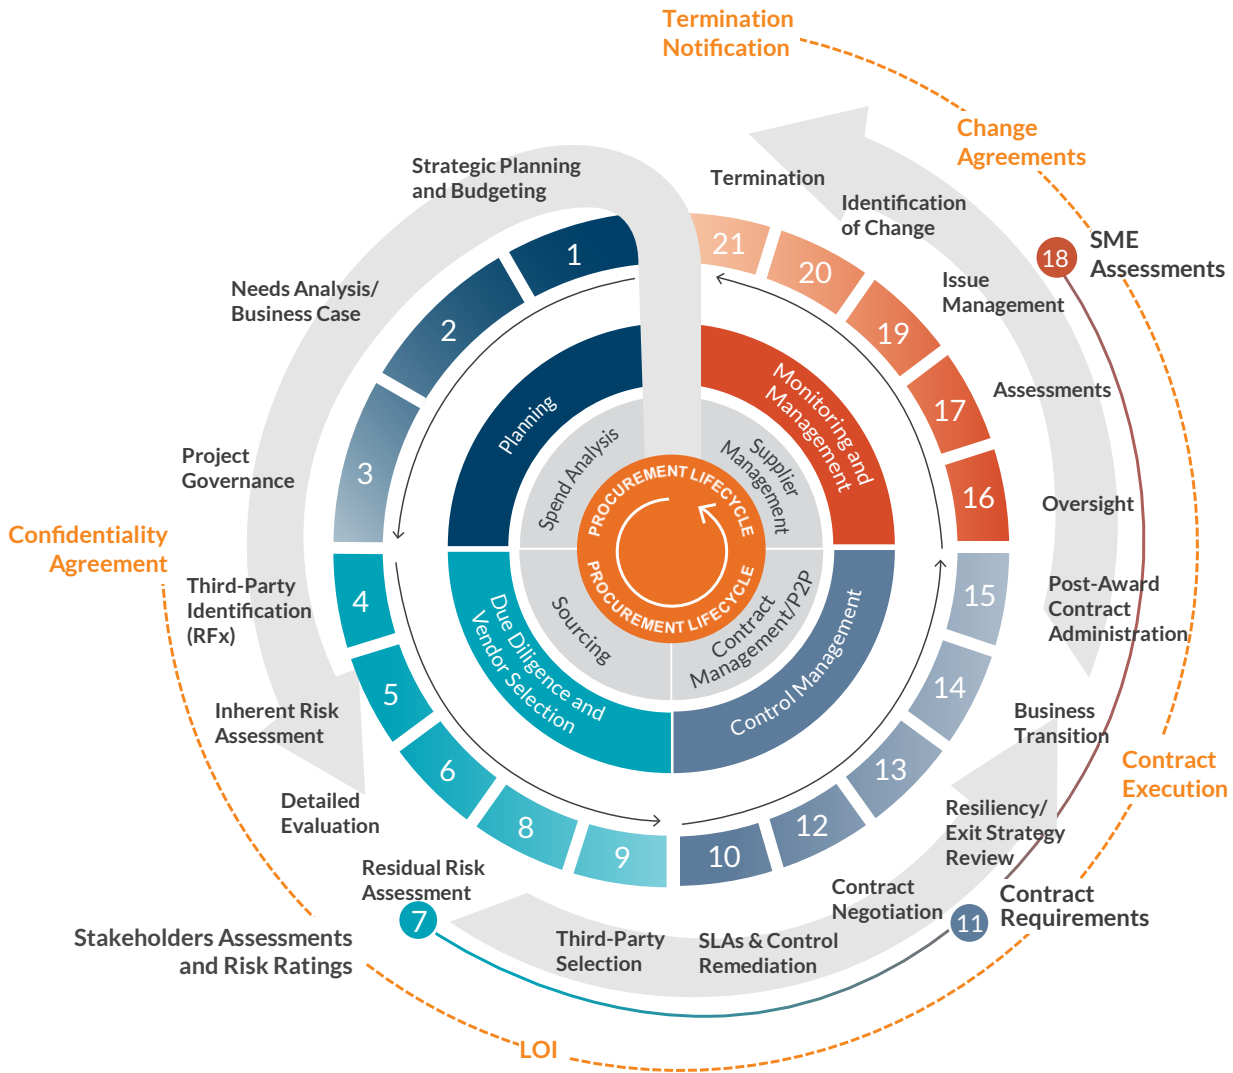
Termination Notification

Change Agreements

SME Assessments

Strategic Planning and Budgeting

Termination

Identification of Change

Issue Management

Assessments

Oversight

Post-Award Contract Administration

Business Transition

Resiliency/ Exit Strategy Review

Contract Negotiation

Contract Requirements

Contract Execution

SLAs & Control Remediation

Third-Party Selection

Residual Risk Assessment

Stakeholders Assessments and Risk Ratings

LOI

Detailed Evaluation

Inherent Risk Assessment

Third-Party Identification (RFx)

Confidentiality Agreement

Project Governance

Needs Analysis/ Business Case

1

2

3

4

5

6

7

8

9

10

11

12

13

14

15

16

17

18

19

20

21

Planning

Monitoring and Management

Control Management

Due Diligence and Vendor Selection

Spend Analysis

Supplier Management

Contract Management/P2P

Sourcing

PROCUREMENT LIFECYCLE

PROCUREMENT LIFECYCLE